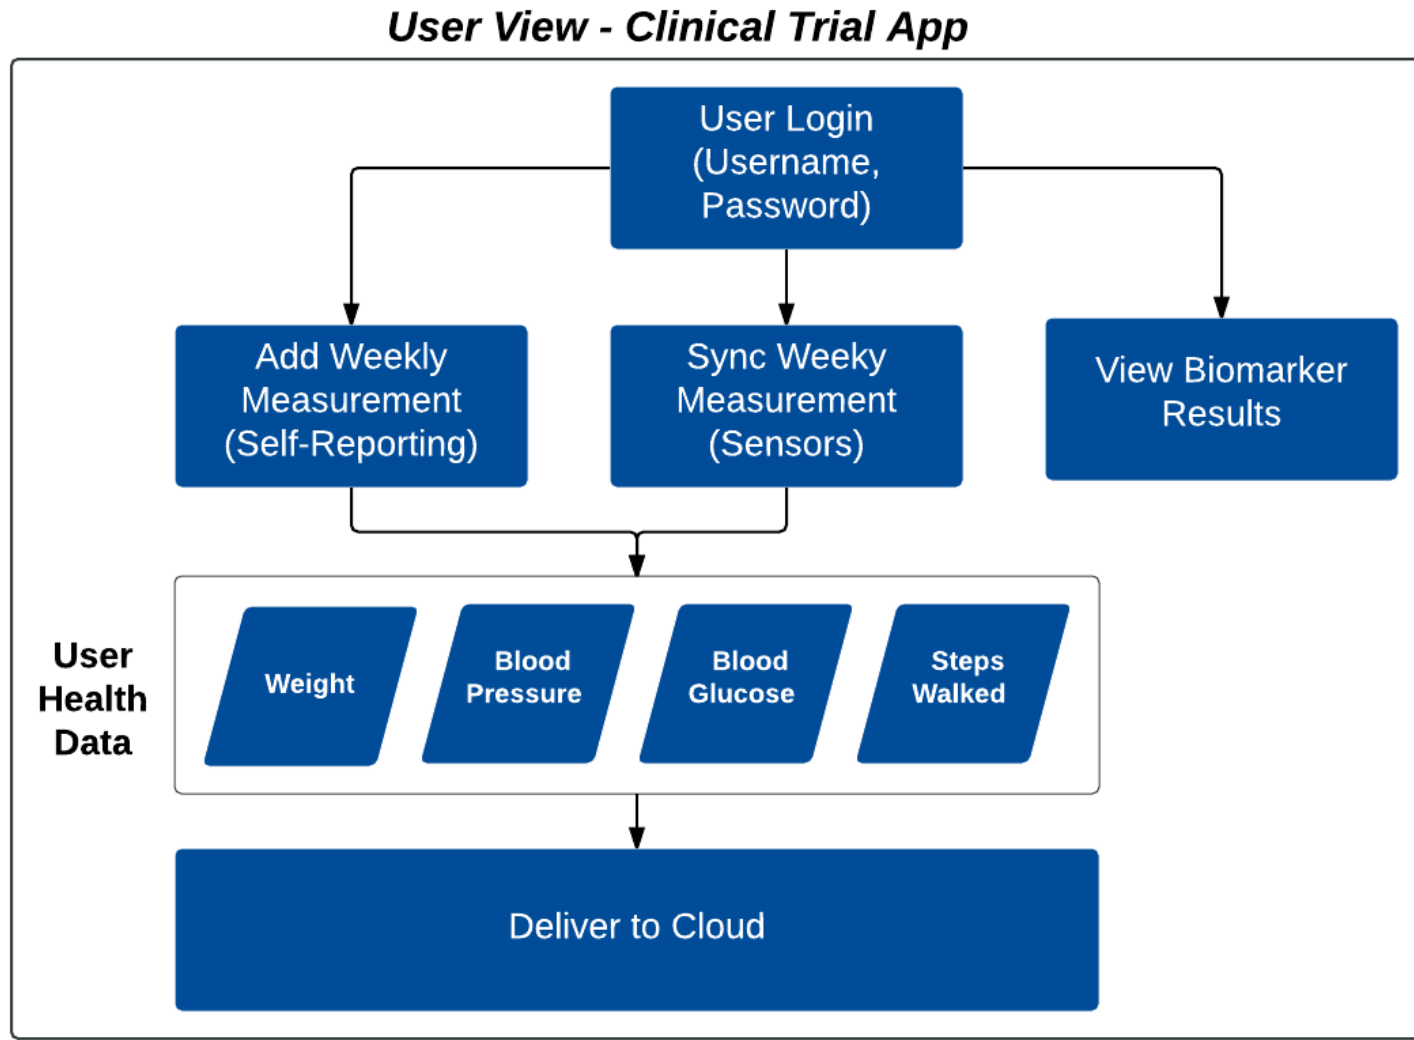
User View - Clinical Trial App

User Login (Username, Password)

Add Weekly Measurement (Self-Reporting)

Sync Weeky Measurement (Sensors)

View Biomarker Results

User Health Data

Weight

Blood Pressure

Blood Glucose

Steps Walked

Deliver to Cloud